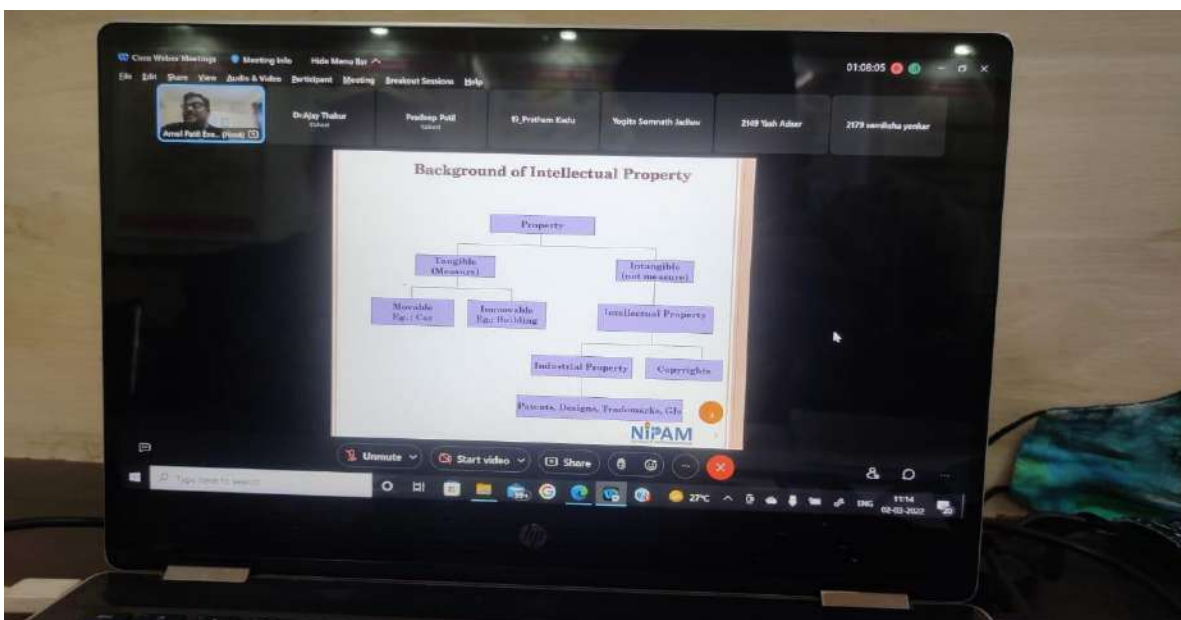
Cisco Webex Meetings Meeting Info Hide Menu Bar ^

File Edit Share View Audio & Video Participant Meeting Breakout Sessions Help

01:08:05

Amol Patil Exe... (Host)

Dr.Ajay Thakur
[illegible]

Pradeep Patil
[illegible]

IS_Pratham Kadu

Yogita Somnath Jadhav

2149 Yash Adsar

2179 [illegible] yenkar

Background of Intellectual Property

Property

Tangible (Measure)

Intangible (not measure)

Movable Eg.: Car

Immovable Eg.: Building

Intellectual Property

Industrial Property

Copyrights

Patents, Designs, Trademarks, GIs

NIPAM

Unmute

Start video

Share

Type here to search

27°C

ENG

11:14
02-03-2022

20